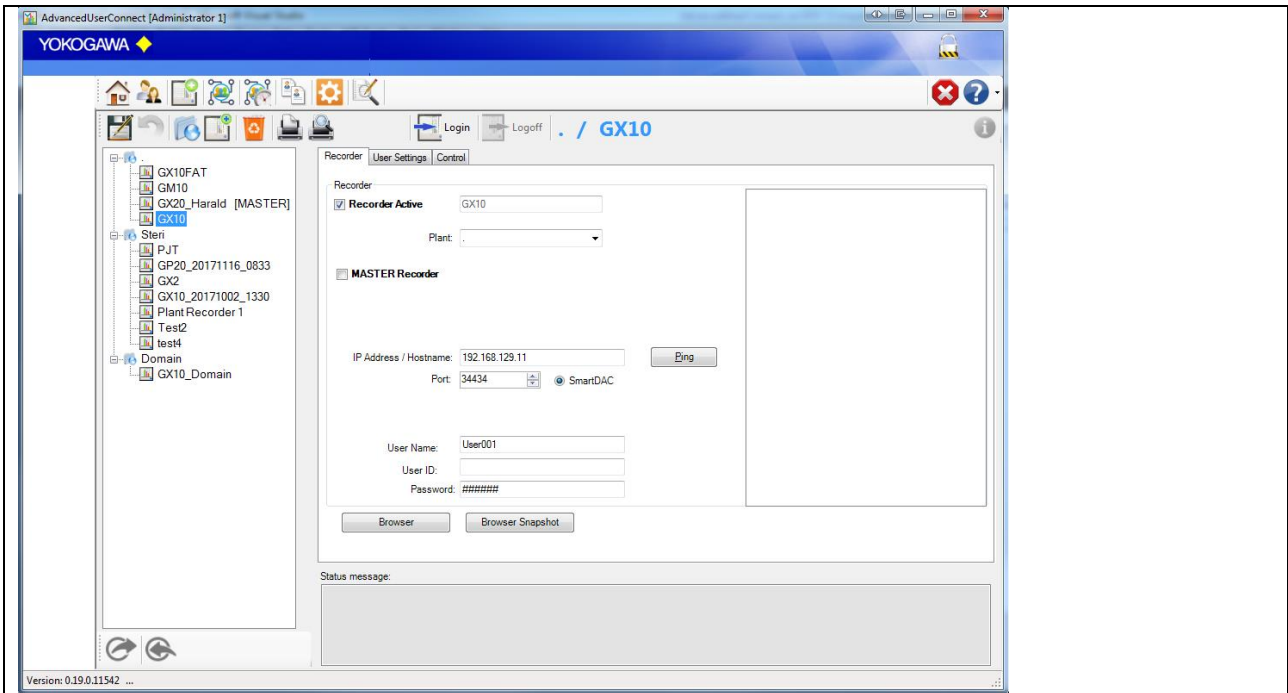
AdvancedUserConnect [Administrator 1]

YOKOGAWA

Login Logoff . / GX10

.
GX10FAT
GM10
GX20_Harald [MASTER]
GX10
Steri
PJT
GP20_20171116_0833
GX2
GX10_20171002_1330
Plant Recorder 1
Test2
test4
Domain
GX10_Domain

Recorder | User Settings | Control

Recorder

Recorder Active GX10

Plant: .

MASTER Recorder

IP Address / Hostname: 192.168.129.11 Ping

Port: 34434 SmartDAC

User Name: User001

User ID:

Password: #######

Browser Browser Snapshot

Status message:

Version: 0.19.0.11542 ...